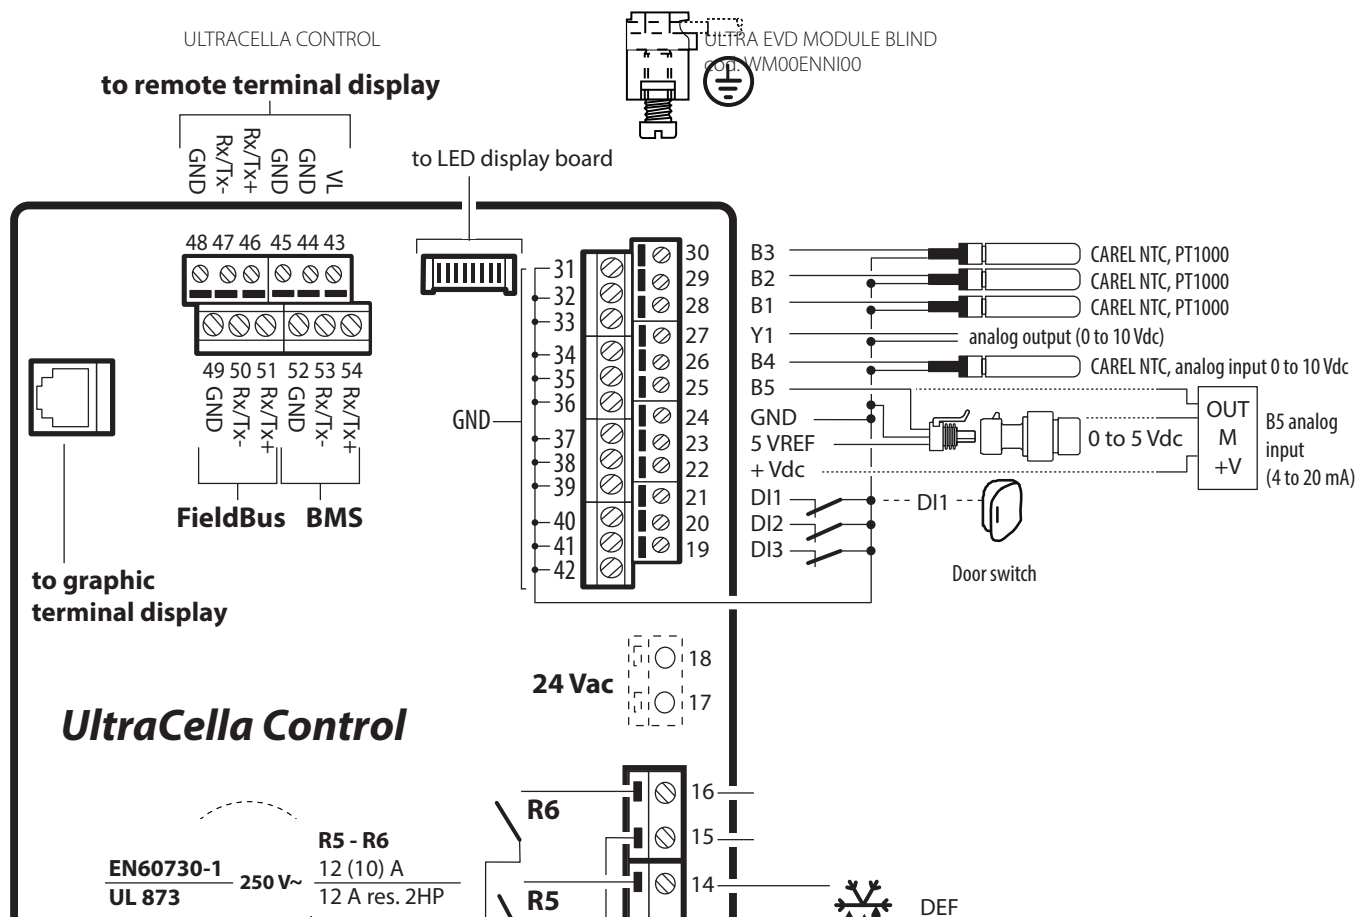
ULTRACELLA CONTROL

ULTRA EVD MODULE BLIND
cod. WM00ENNI00

to remote terminal display

GND
Rx/Tx-
Rx/Tx+
GND
GND
VL

to LED display board

48 47 46 45 44 43

49 50 51 52 53 54
GND
Rx/Tx-
Rx/Tx+
GND
Rx/Tx-
Rx/Tx+

FieldBus BMS

to graphic terminal display

GND

31
32
33
34
35
36
37
38
39
40
41
42

30
29
28
27
26
25
24
23
22
21
20
19

B3
B2
B1
Y1
B4
B5
GND
5 VREF
+ Vdc
DI1
DI2
DI3

CAREL NTC, PT1000
CAREL NTC, PT1000
CAREL NTC, PT1000
analog output (0 to 10 Vdc)
CAREL NTC, analog input 0 to 10 Vdc

0 to 5 Vdc

OUT
M
+V

B5 analog input
(4 to 20 mA)

DI1

Door switch

24 Vac
18
17

UltraCella Control

R6
16
15
R5
14

DEF

R5 - R6
EN60730-1
UL 873
250 V~
12 (10) A
12 A res. 2HP